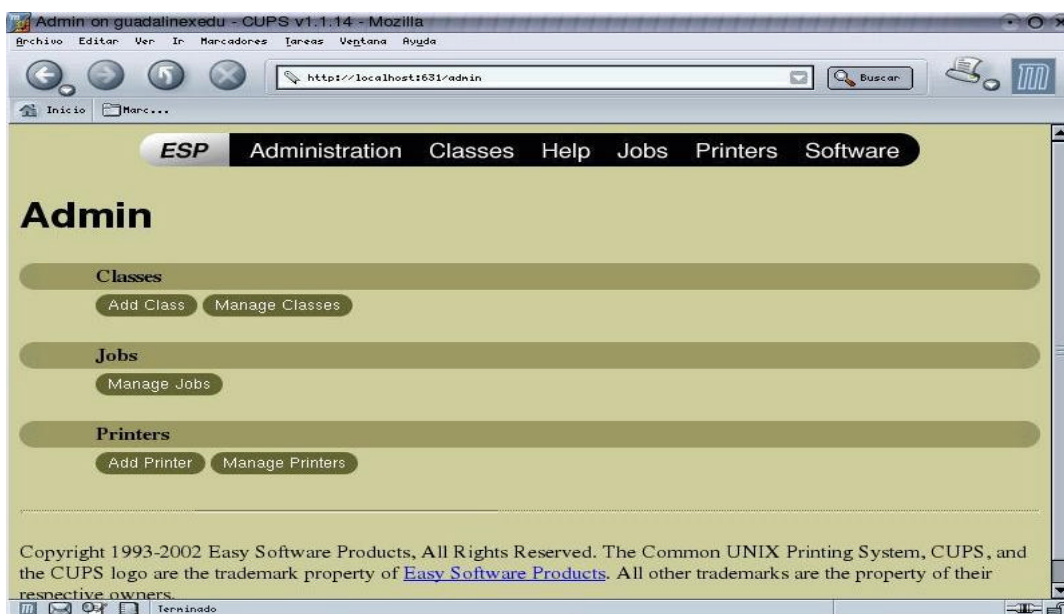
Admin on guadalinexedu - CUPS v1.1.14 - Mozilla

Archivo Editar Ver Ir Marcadores Tareas Ventana Ayuda

http://localhost:631/admin

Buscar

Inicio Marc...

ESP Administration Classes Help Jobs Printers Software

Admin

Classes

Add Class Manage Classes

Jobs

Manage Jobs

Printers

Add Printer Manage Printers

Copyright 1993-2002 Easy Software Products, All Rights Reserved. The Common UNIX Printing System, CUPS, and the CUPS logo are the trademark property of Easy Software Products. All other trademarks are the property of their respective owners.

Terminado